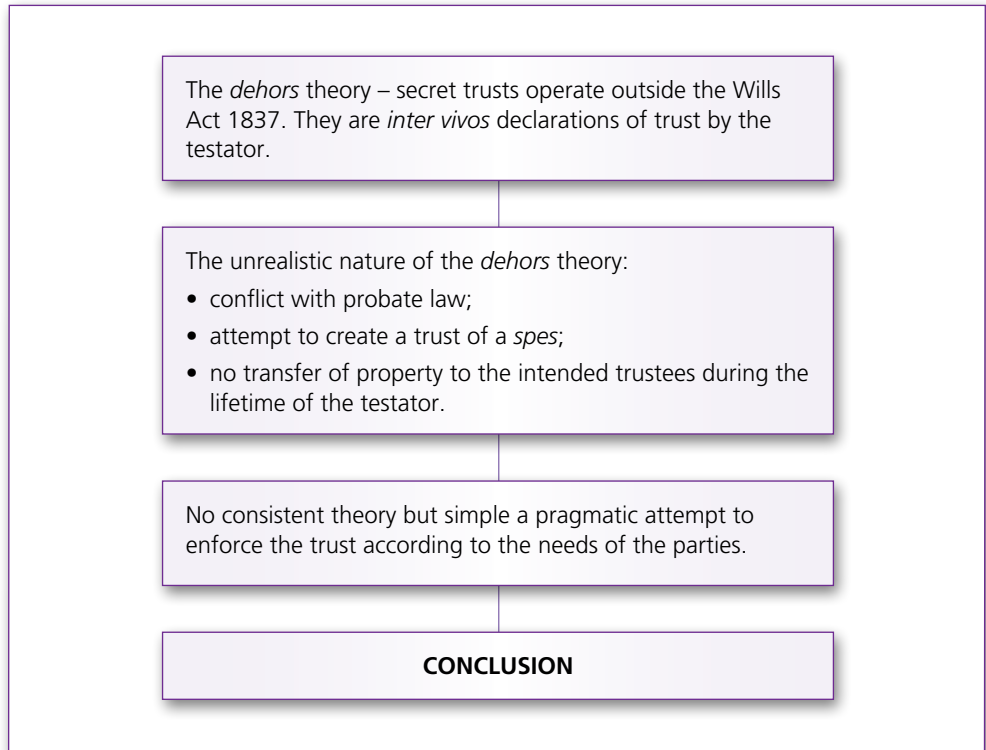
The dehors theory – secret trusts operate outside the Wills Act 1837. They are inter vivos declarations of trust by the testator.

The unrealistic nature of the dehors theory:

- conflict with probate law;
- attempt to create a trust of a spes;
- no transfer of property to the intended trustees during the lifetime of the testator.

No consistent theory but simple a pragmatic attempt to enforce the trust according to the needs of the parties.

CONCLUSION